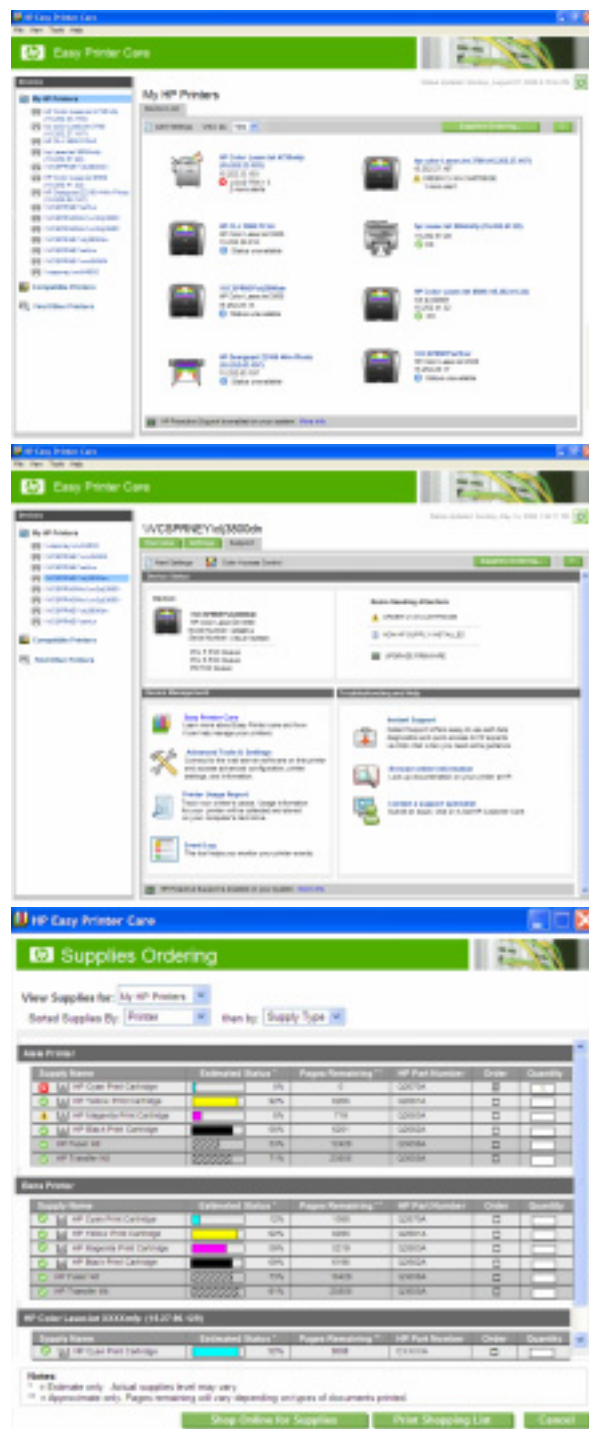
HP Easy Printer Care

Easy Printer Care

My HP Printers

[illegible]

HP Easy Printer Care

Easy Printer Care

\\WCSPRINEY\clj3800dn

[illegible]

HP Easy Printer Care

Supplies Ordering

View Supplies for: My HP Printers

Sorted Supplies By: Printer then by: Supply Type

| Supply Name | Estimated Status | Pages Remaining | HP Part Number | Order | Quantity |
|---|---|---|---|---|---|
| HP Cyan Print Cartridge | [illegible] | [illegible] | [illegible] | | |
| HP Yellow Print Cartridge | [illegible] | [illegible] | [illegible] | | |
| HP Magenta Print Cartridge | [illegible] | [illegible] | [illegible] | | |
| HP Black Print Cartridge | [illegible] | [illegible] | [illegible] | | |
| HP Fuser Kit | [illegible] | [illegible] | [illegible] | | |
| HP Transfer Kit | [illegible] | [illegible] | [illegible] | | |

| Supply Name | Estimated Status | Pages Remaining | HP Part Number | Order | Quantity |
|---|---|---|---|---|---|
| HP Cyan Print Cartridge | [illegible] | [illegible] | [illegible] | | |
| HP Yellow Print Cartridge | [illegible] | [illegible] | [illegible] | | |
| HP Magenta Print Cartridge | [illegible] | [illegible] | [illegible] | | |
| HP Black Print Cartridge | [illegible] | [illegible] | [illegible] | | |
| HP Fuser Kit | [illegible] | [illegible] | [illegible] | | |
| HP Transfer Kit | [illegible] | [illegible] | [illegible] | | |

HP Color LaserJet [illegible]

| Supply Name | Estimated Status | Pages Remaining | HP Part Number | Order | Quantity |
|---|---|---|---|---|---|
| HP Cyan Print Cartridge | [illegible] | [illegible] | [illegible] | | |

Notes:
* = Estimate only. Actual supplies level may vary.
** = Approximate only. Pages remaining will vary depending on types of documents printed.

Shop Online for Supplies
Print Shopping List
Cancel